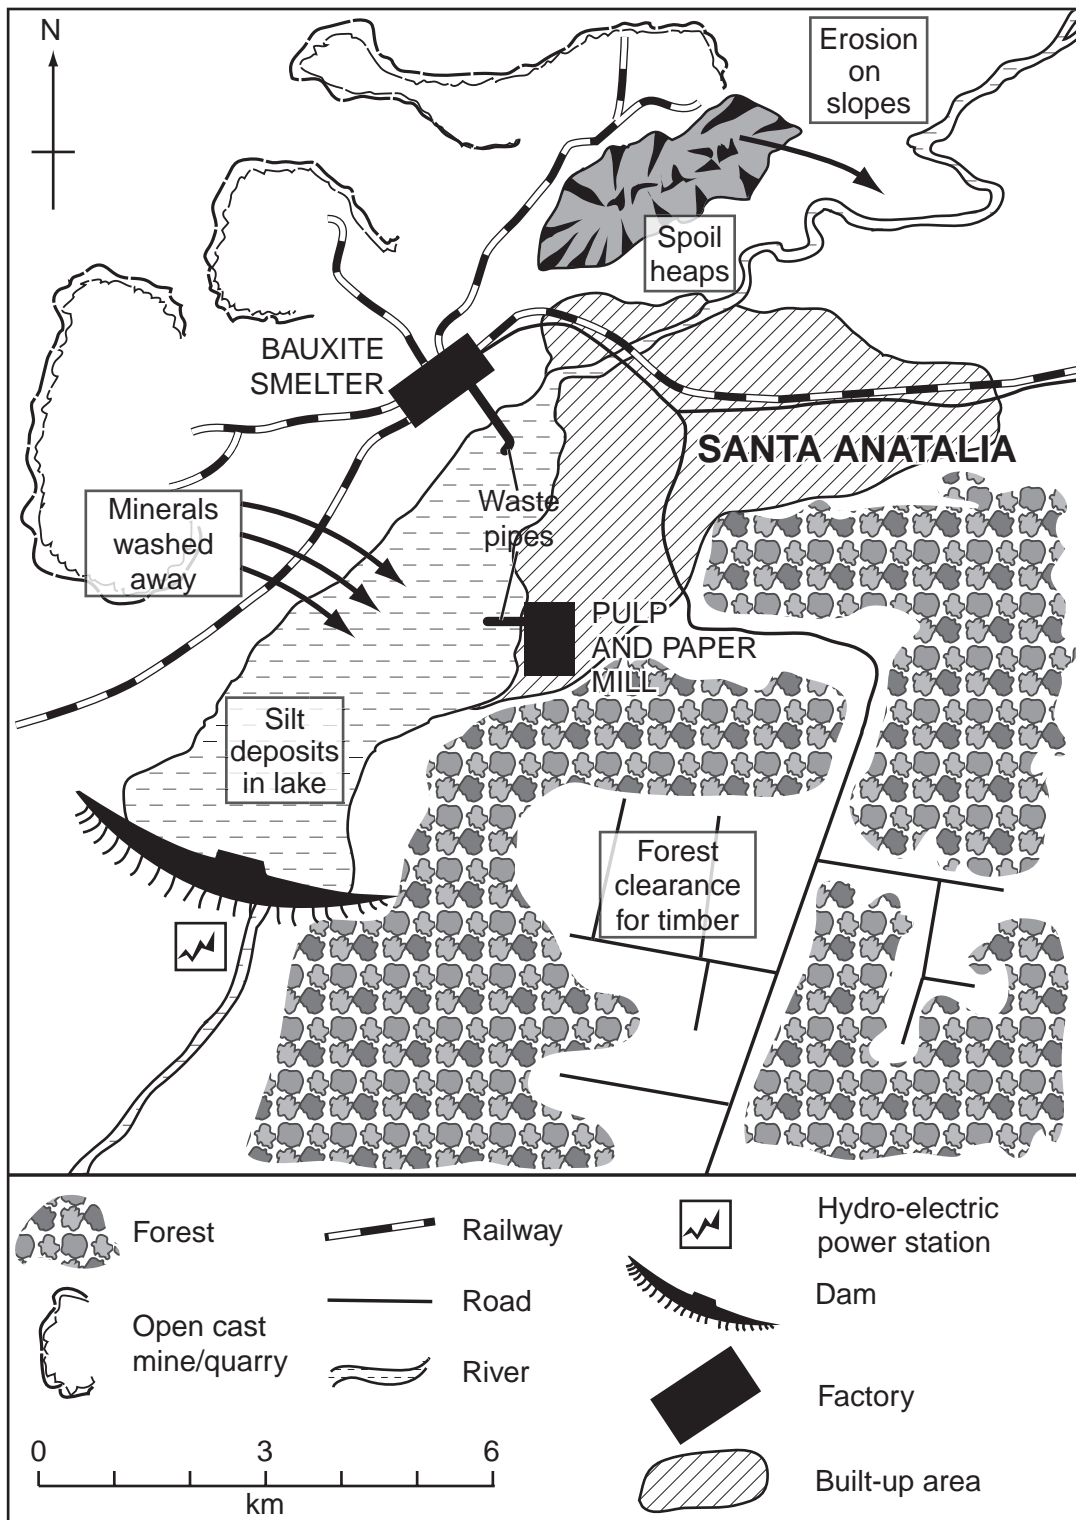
N

Erosion on slopes

Spoil heaps

BAUXITE SMELTER

SANTA ANATALIA

Minerals washed away

Waste pipes

PULP AND PAPER MILL

Silt deposits in lake

Forest clearance for timber

Forest

Open cast mine/quarry

Railway

Road

River

Hydro-electric power station

Dam

Factory

Built-up area

0 3 6
km